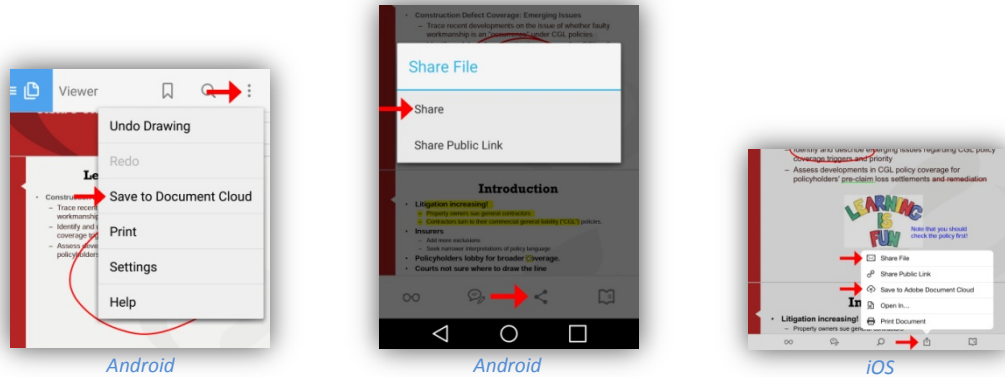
Viewer

Le

Construc
– Trace recent
workmansh
– Identify and
coverage t
– Assess deve
policyholders

Undo Drawing

Redo

Save to Document Cloud

Print

Settings

Help

Android

Construction Defect Coverage: Emerging Issues
– Trace recent developments on the issue of whether faulty workmanship is an "occurrence" under CGL policies

Share File

Share

Share Public Link

Introduction

• Litigation increasing!
• Property owners sue general contractors
• Contractors turn to their commercial general liability ("CGL") policies
• Insurers
– Add more exclusions
– Seek narrower interpretations of policy language
• Policyholders lobby for broader coverage.
• Courts not sure where to draw the line

Android

– Identify and describe emerging issues regarding CGL policy coverage triggers and priority
– Assess developments in CGL policy coverage for policyholders' pre-claim loss settlements and remediation

LEARNING IS FUN

Note that you should check the policy first!

Share File

Share Public Link

Save to Adobe Document Cloud

Open In...

Print Document

In

• Litigation increasing!
– Property owners sue general contractors

iOS